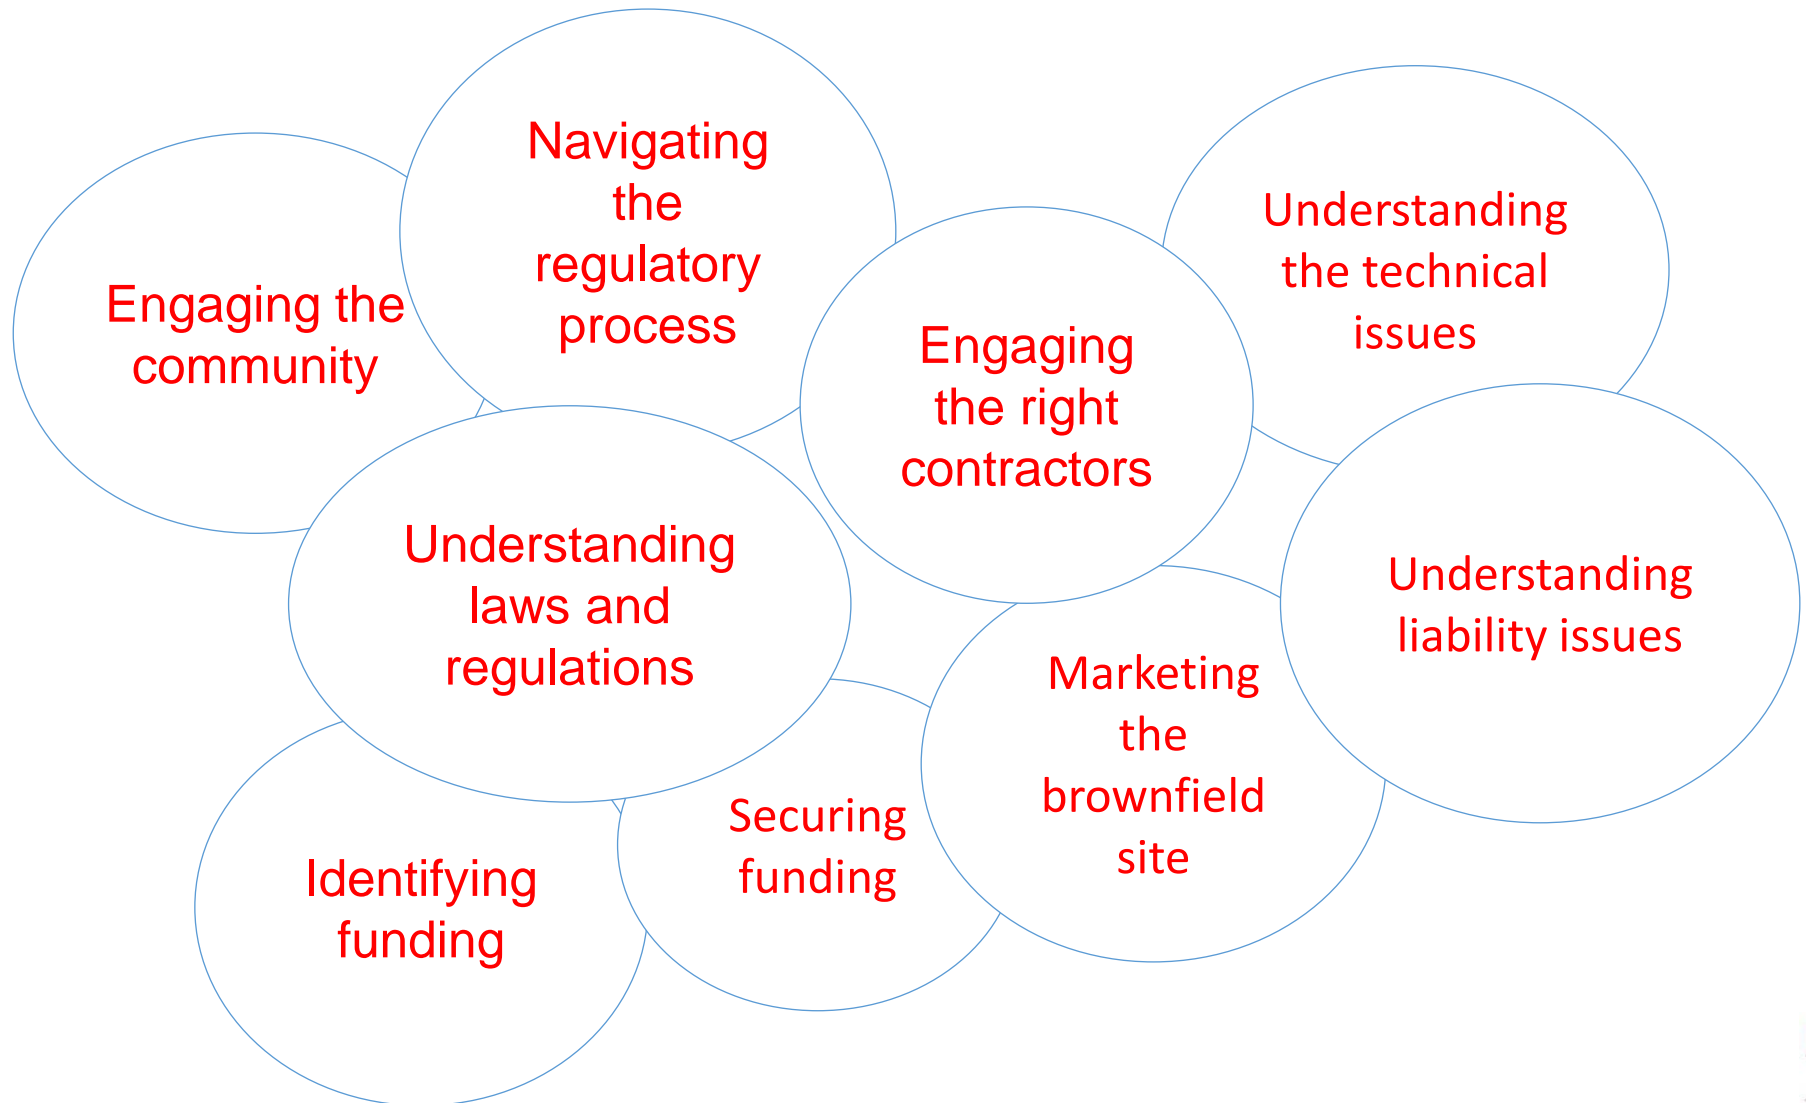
Engaging the community

Navigating the regulatory process

Engaging the right contractors

Understanding the technical issues

Understanding laws and regulations

Understanding liability issues

Marketing the brownfield site

Securing funding

Identifying funding